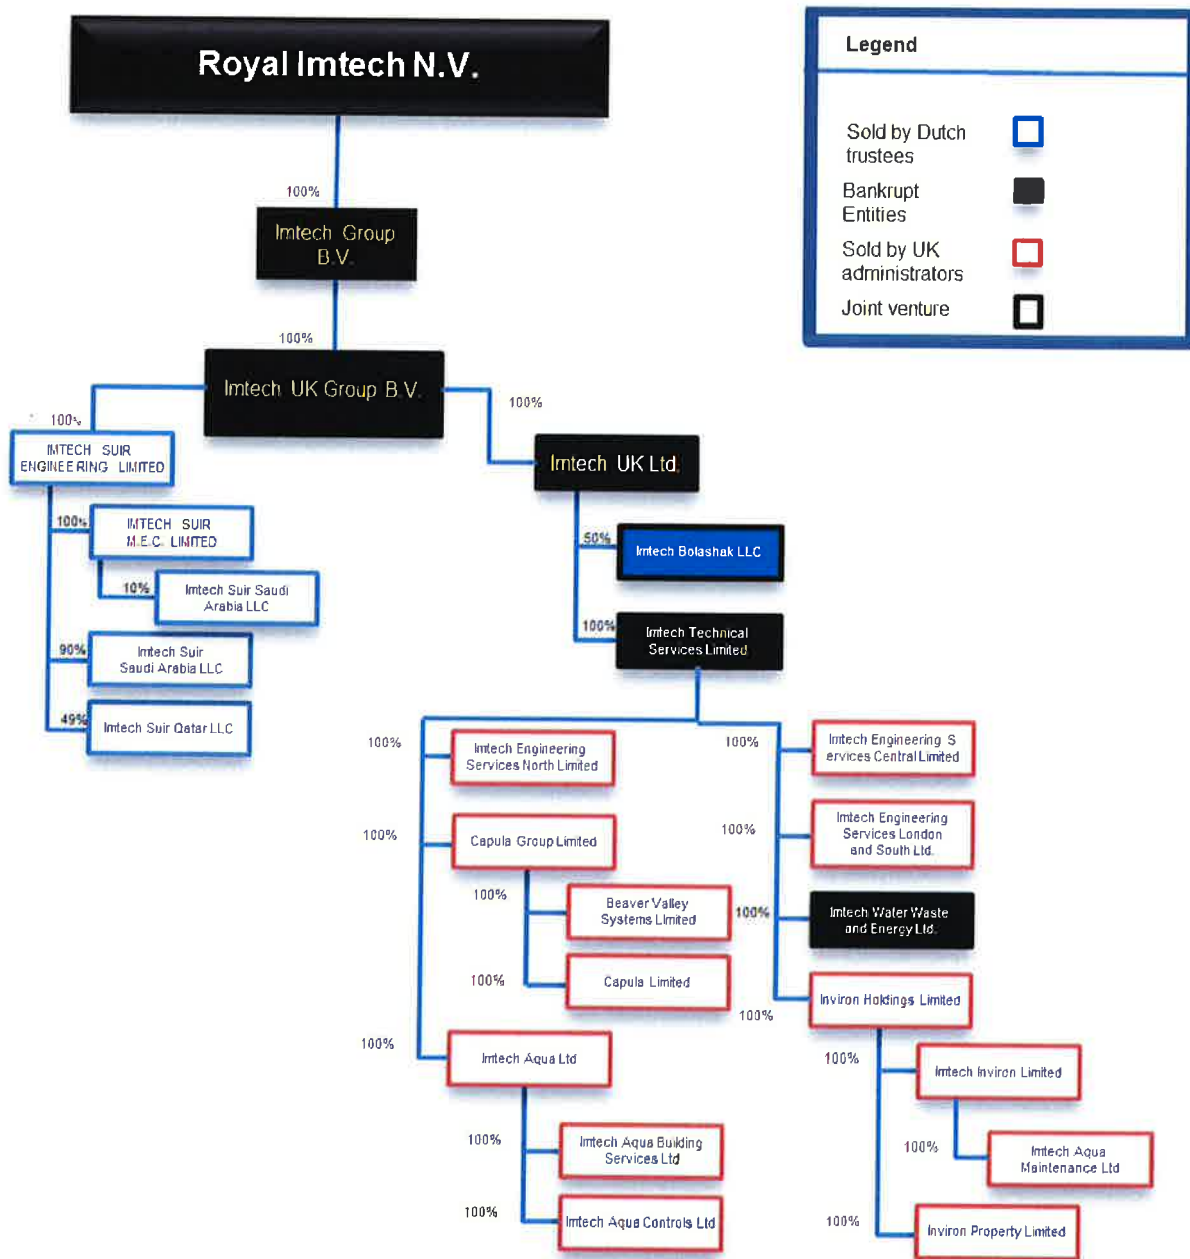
Royal Imtech N.V.

100%

Imtech Group B.V.

100%

Imtech UK Group B.V.

Legend

Sold by Dutch trustees

Bankrupt Entities

Sold by UK administrators

Joint venture

100%

IMTECH SUIR ENGINEERING LIMITED

100%

IMTECH SUIR M.E.C. LIMITED

10%

Imtech Suir Saudi Arabia LLC

90%

Imtech Suir Saudi Arabia LLC

49%

Imtech Suir Qatar LLC

100%

Imtech UK Ltd.

50%

Imtech Bolashak LLC

100%

Imtech Technical Services Limited

100%

Imtech Engineering Services North Limited

100%

Capula Group Limited

100%

Beaver Valley Systems Limited

100%

Capula Limited

100%

Imtech Aqua Ltd

100%

Imtech Aqua Building Services Ltd

100%

Imtech Aqua Controls Ltd

100%

Imtech Engineering S ervices Central Limited

100%

Imtech Engineering Services London and South Ltd.

100%

Imtech Water Waste and Energy Ltd.

100%

Inviron Holdings Limited

100%

Imtech Inviron Limited

100%

Imtech Aqua Maintenance Ltd

100%

Inviron Property Limited